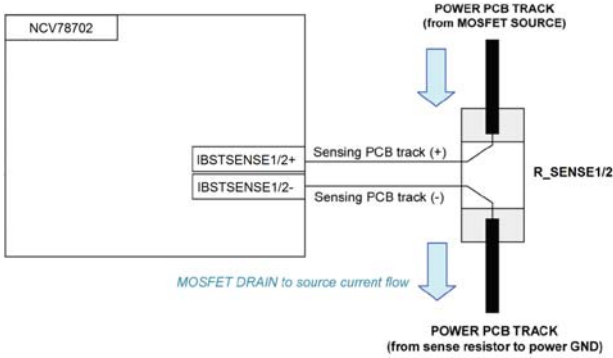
NCV78702

POWER PCB TRACK
(from MOSFET SOURCE)

IBSTSENSE1/2+

Sensing PCB track (+)

R_SENSE1/2

IBSTSENSE1/2-

Sensing PCB track (-)

MOSFET DRAIN to source current flow

POWER PCB TRACK
(from sense resistor to power GND)